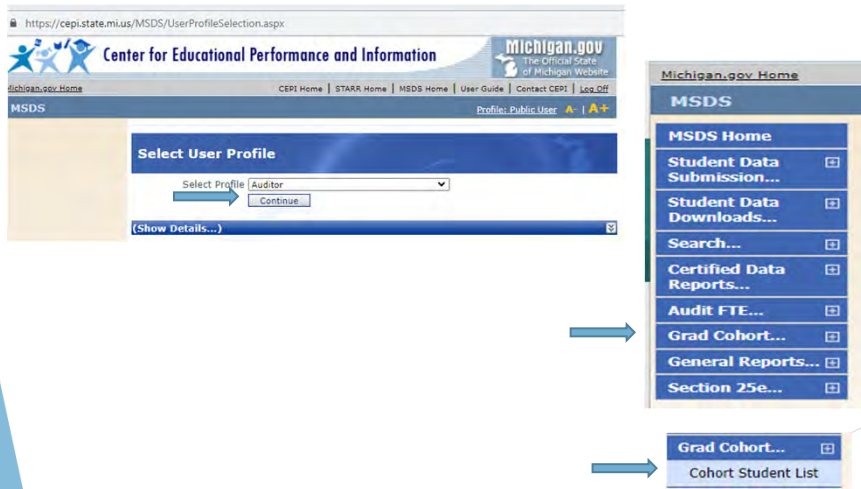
https://cepi.state.mi.us/MSDS/UserProfileSelection.aspx

Center for Educational Performance and Information

Michigan.gov The Official State of Michigan Website

Michigan.gov Home

CEPI Home | STARR Home | MSDS Home | User Guide | Contact CEPI | Log Off

MSDS

Profile: Public User A- | A+

Select User Profile

Select Profile Auditor

Continue

(Show Details...)

Michigan.gov Home

MSDS

MSDS Home

Student Data Submission...

Student Data Downloads...

Search...

Certified Data Reports...

Audit FTE...

Grad Cohort...

General Reports...

Section 25e...

Grad Cohort...

Cohort Student List